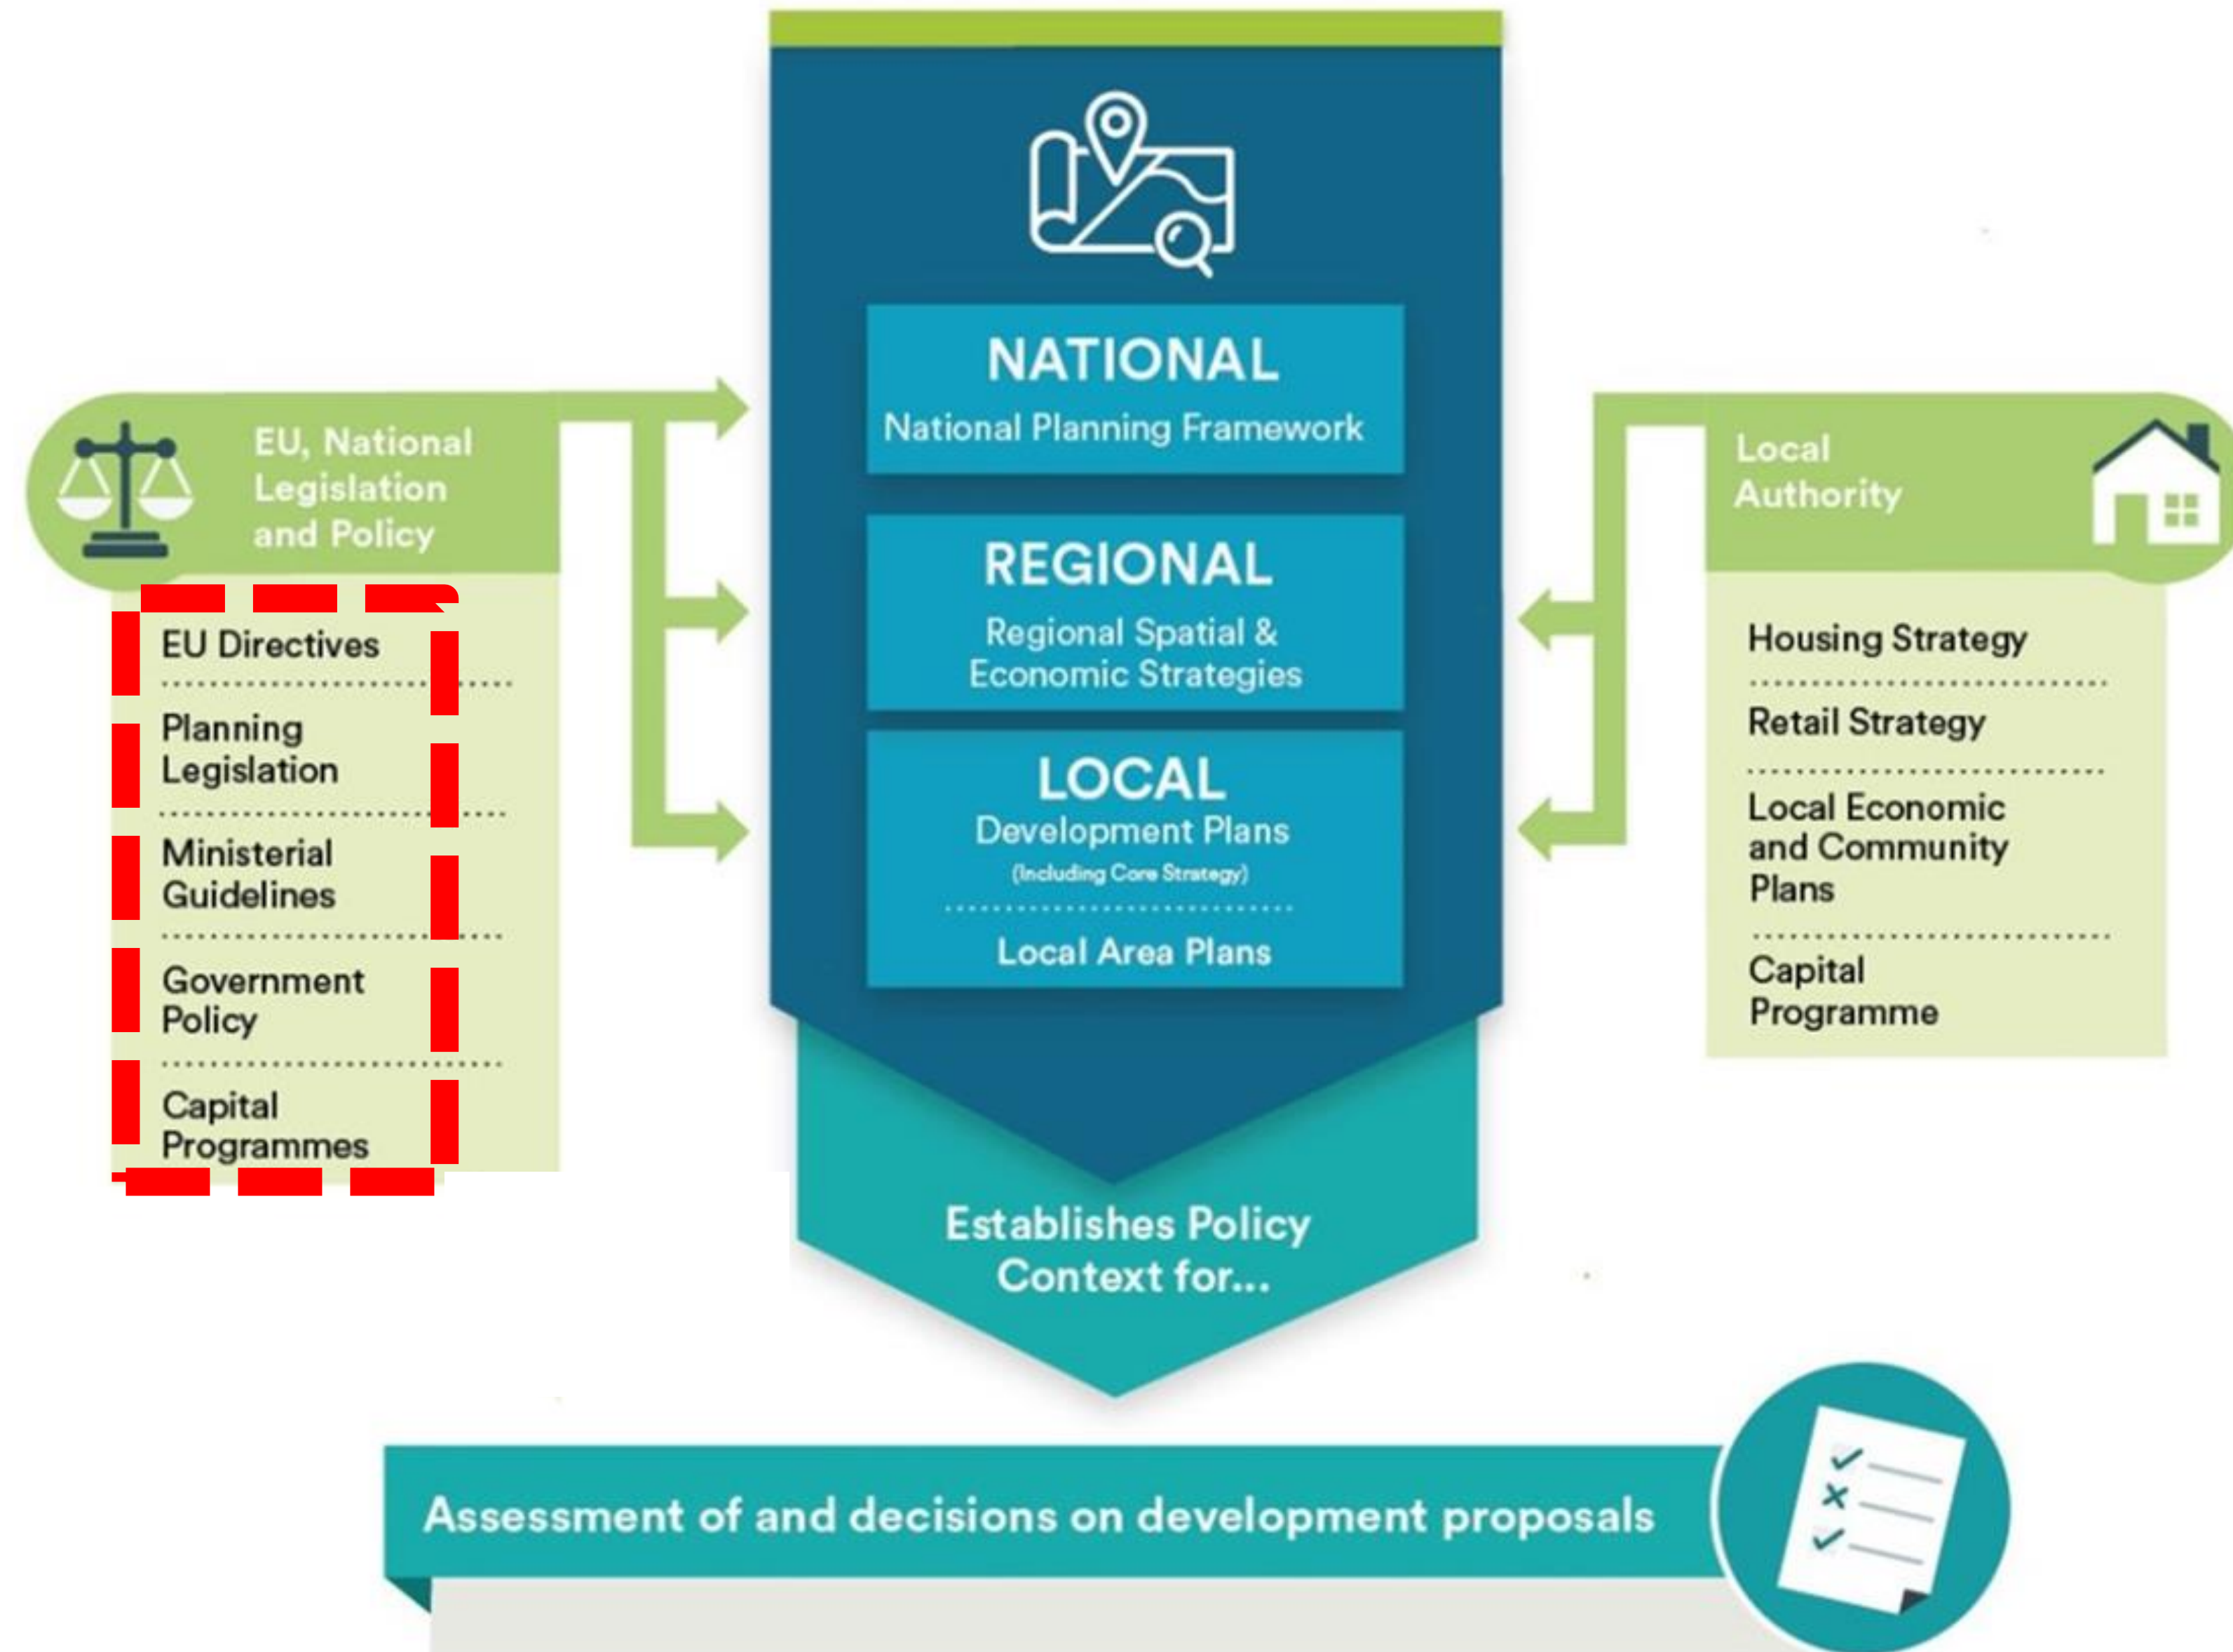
EU, National Legislation and Policy

EU Directives

Planning Legislation

Ministerial Guidelines

Government Policy

Capital Programmes

NATIONAL
National Planning Framework

REGIONAL
Regional Spatial & Economic Strategies

LOCAL
Development Plans
(Including Core Strategy)

Local Area Plans

Establishes Policy Context for...

Local Authority

Housing Strategy

Retail Strategy

Local Economic and Community Plans

Capital Programme

Assessment of and decisions on development proposals